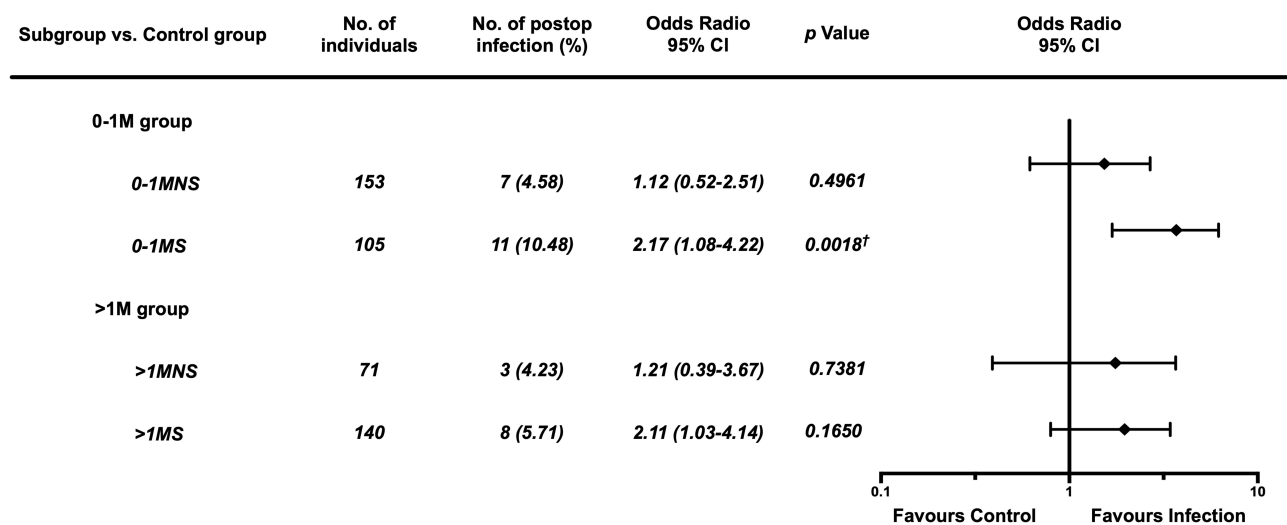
| Subgroup vs. Control group | No. of individuals | No. of postop infection (%) | Odds Radio 95% CI | $p$ Value |
|---|---|---|---|---|
| 0-1M group | | | | |
| *0-1MNS* | *153* | *7 (4.58)* | *1.12 (0.52-2.51)* | *0.4961* |
| *0-1MS* | *105* | *11 (10.48)* | *2.17 (1.08-4.22)* | *0.0018†* |
| >1M group | | | | |
| *>1MNS* | *71* | *3 (4.23)* | *1.21 (0.39-3.67)* | *0.7381* |
| *>1MS* | *140* | *8 (5.71)* | *2.11 (1.03-4.14)* | *0.1650* |

Odds Radio
95% CI

0.1
1
10

Favours Control
Favours Infection